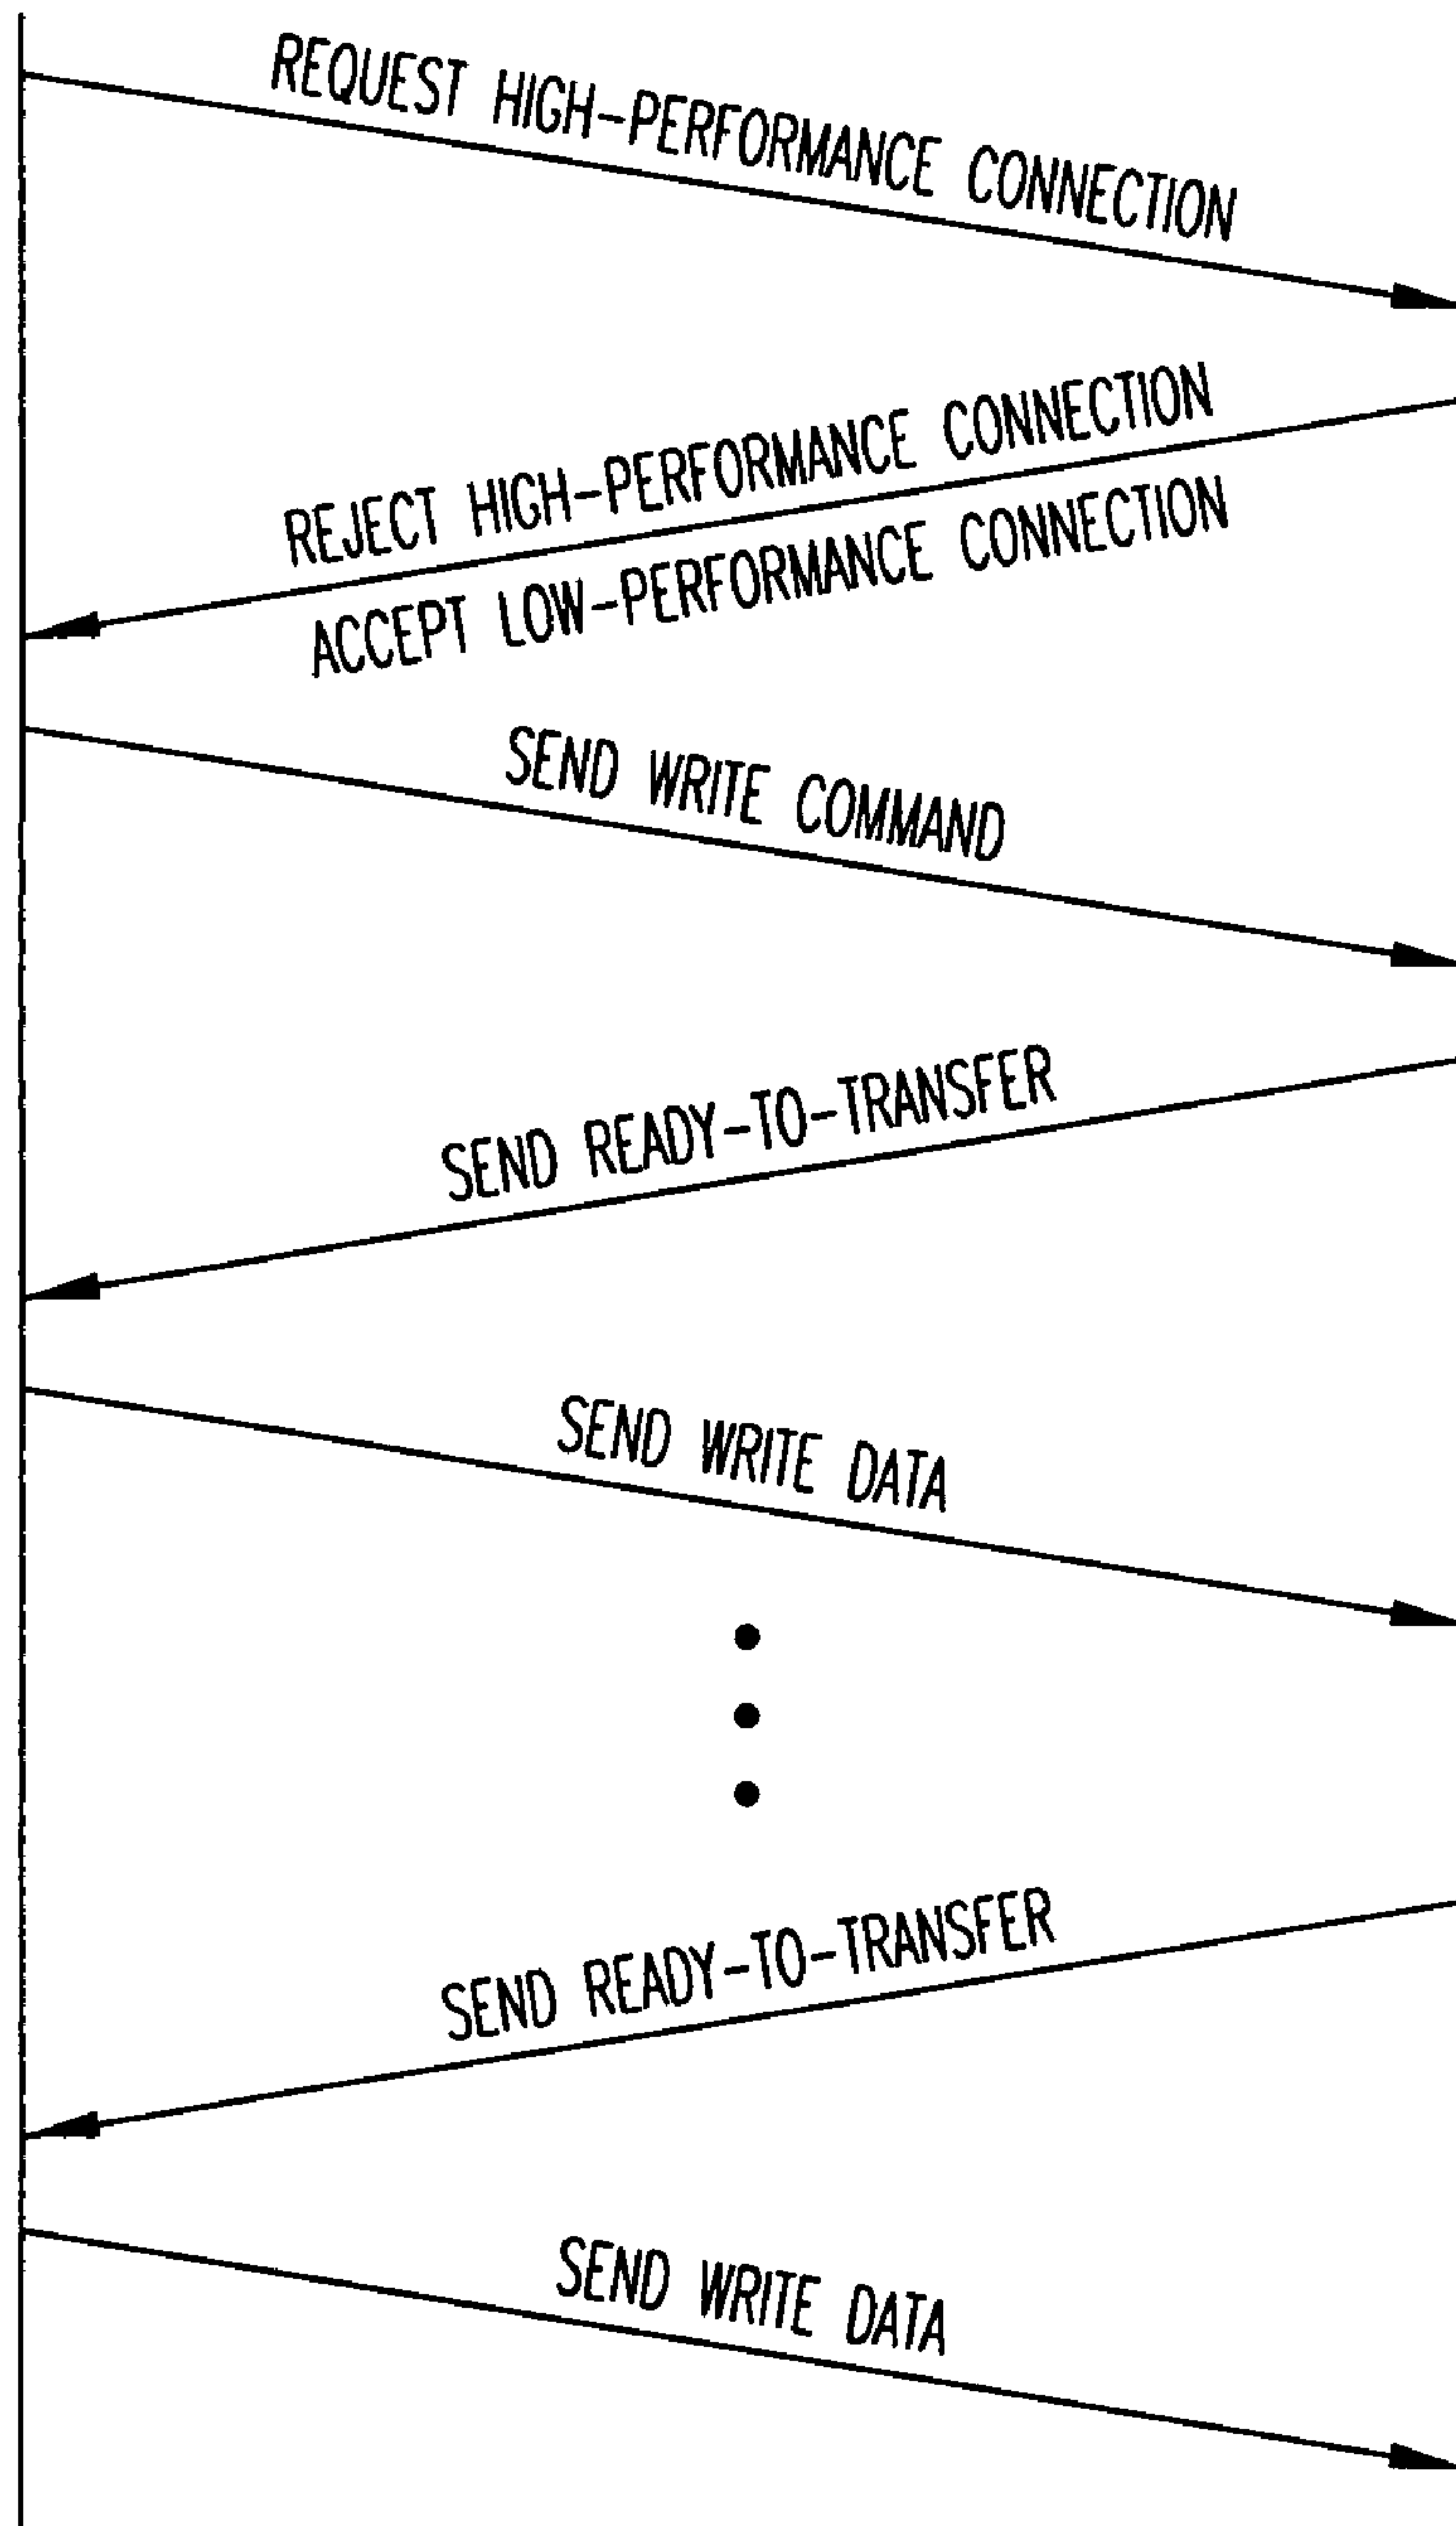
REQUEST HIGH-PERFORMANCE CONNECTION

REJECT HIGH-PERFORMANCE CONNECTION
ACCEPT LOW-PERFORMANCE CONNECTION

SEND WRITE COMMAND

SEND READY-TO-TRANSFER

SEND WRITE DATA

SEND READY-TO-TRANSFER

SEND WRITE DATA